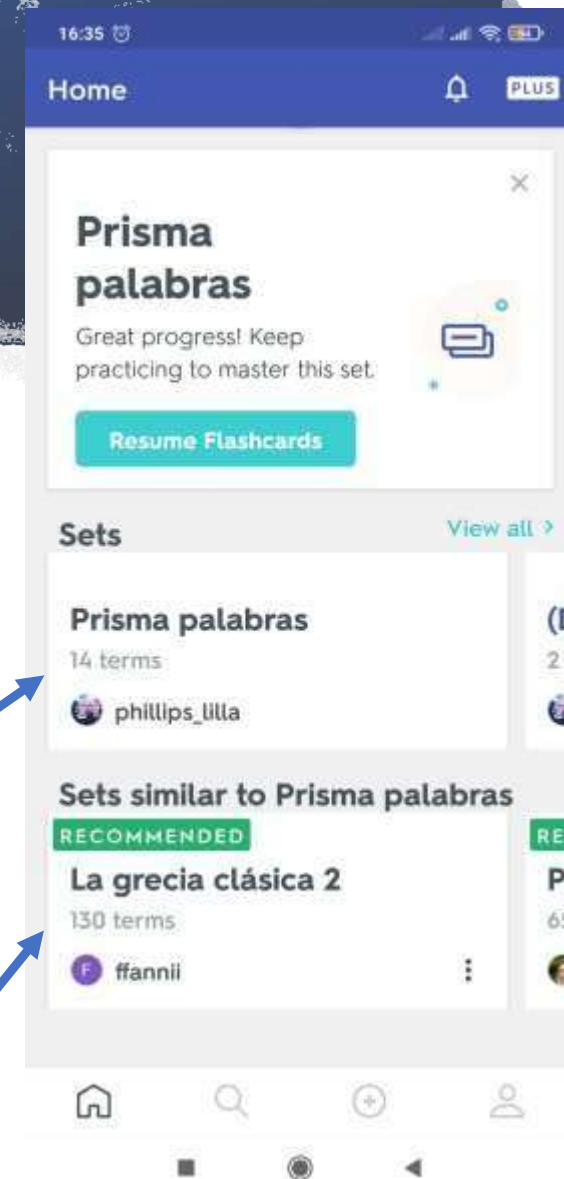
16:35

Home

PLUS

Prisma palabras

Great progress! Keep practicing to master this set.

Resume Flashcards

Sets

View all >

Prisma palabras

14 terms

phillips_lilla

([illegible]

2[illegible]

Sets similar to Prisma palabras

RECOMMENDED

La grecia clásica 2

130 terms

F ffannii

RE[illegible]

P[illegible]

65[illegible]